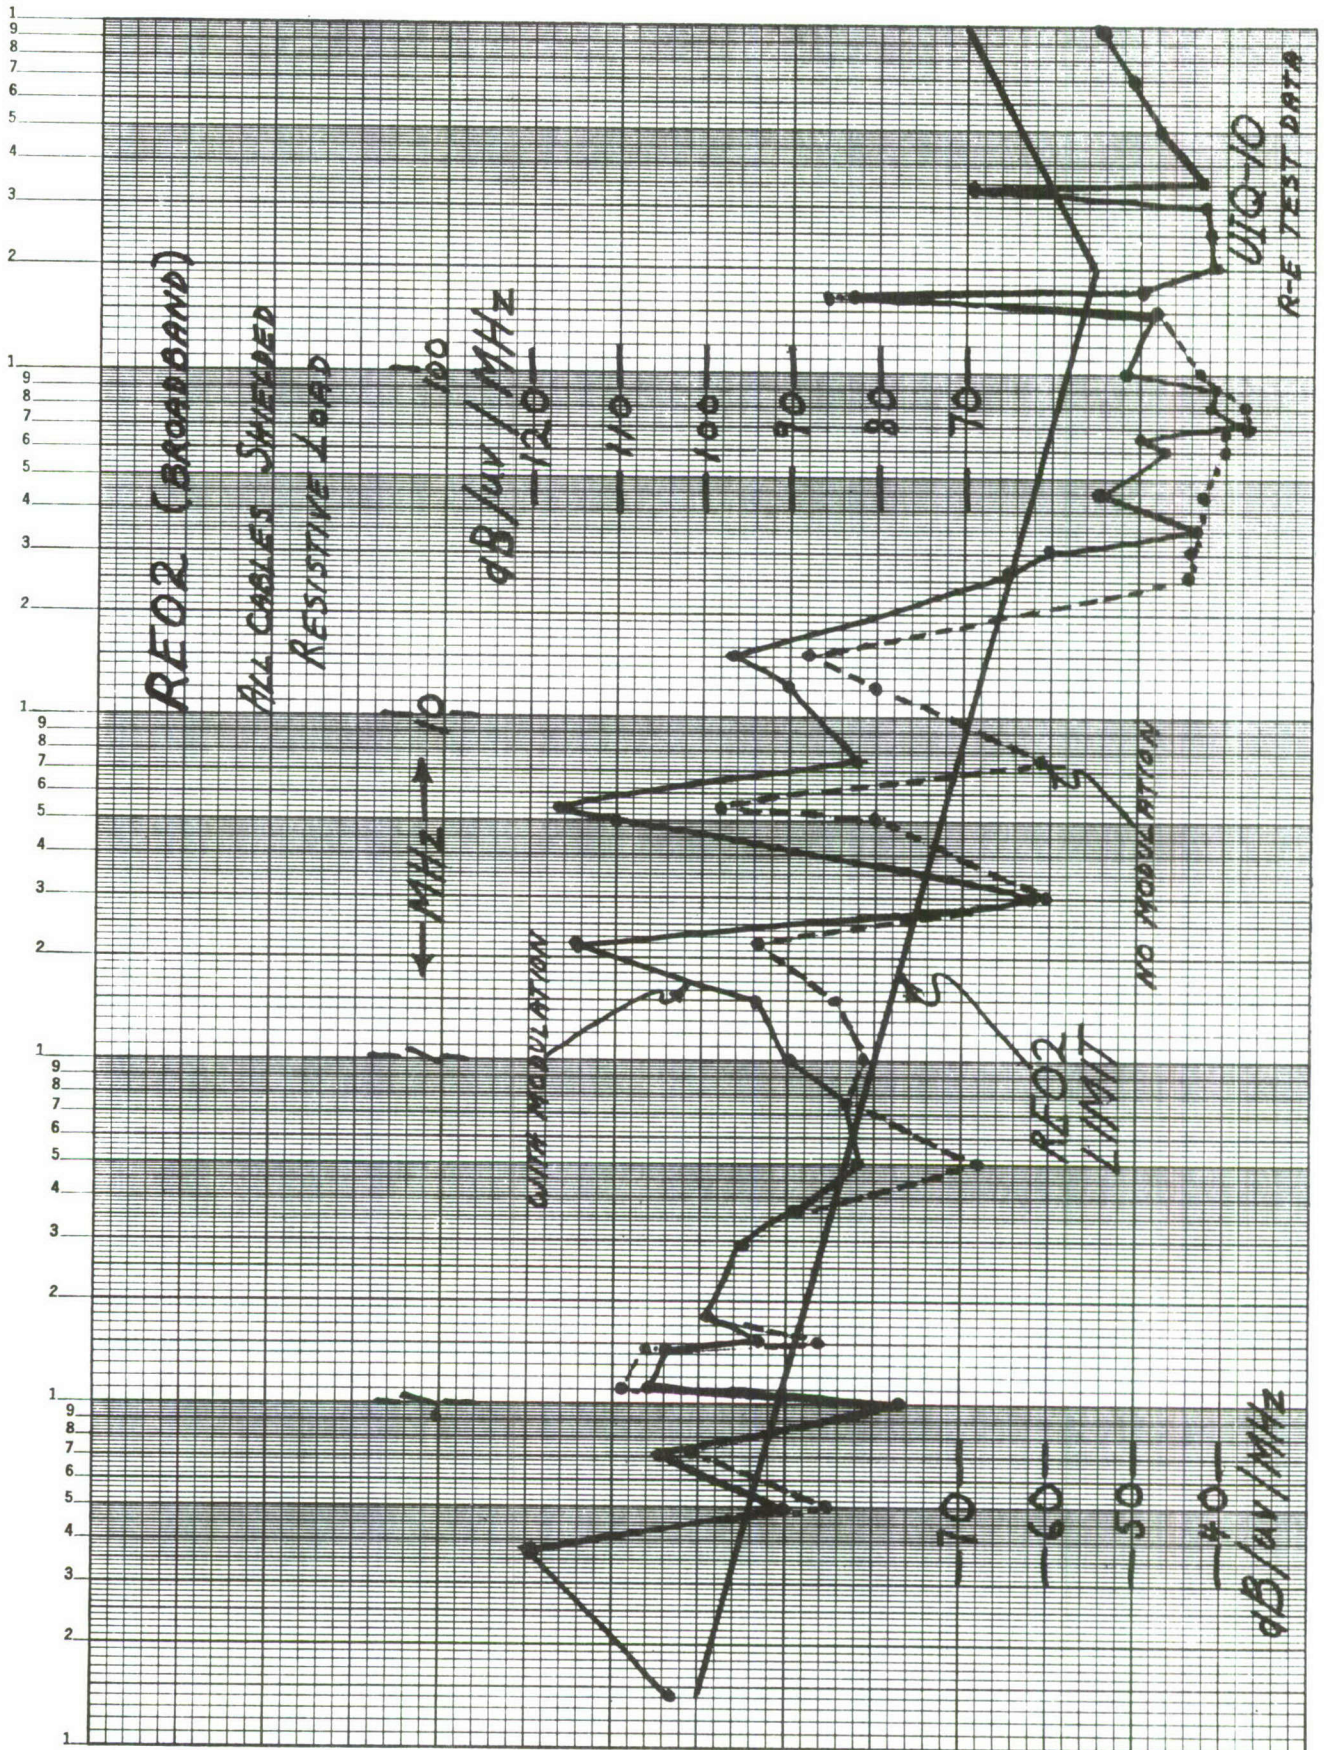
1
9
8
7
6
5
4
3
2
1
9
8
7
6
5
4
3
2
1
9
8
7
6
5
4
3
2
1
9
8
7
6
5
4
3
2
1
9
8
7
6
5
4
3
2
1

RE02 (BROADBAND)
ALL CABLES SHIELDED
RESISTIVE LOAD
100
dB/uv/MHz
120
110
100
90
80
70
10
← MHz →
1
WITH MODULATION
NO MODULATION
RE02 LIMIT
UIQ-10
R-E TEST DATA
70
60
50
40
dB/uv/MHz